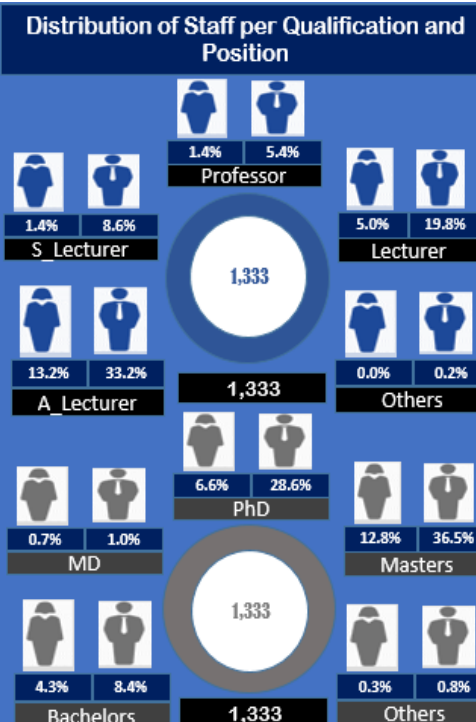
Distribution of Staff per Qualification and Position

1.4% 5.4%
Professor

1.4% 8.6%
S_Lecturer

1,333

5.0% 19.8%
Lecturer

13.2% 33.2%
A_Lecturer

1,333

0.0% 0.2%
Others

6.6% 28.6%
PhD

0.7% 1.0%
MD

1,333

12.8% 36.5%
Masters

4.3% 8.4%
Bachelors

1,333

0.3% 0.8%
Others